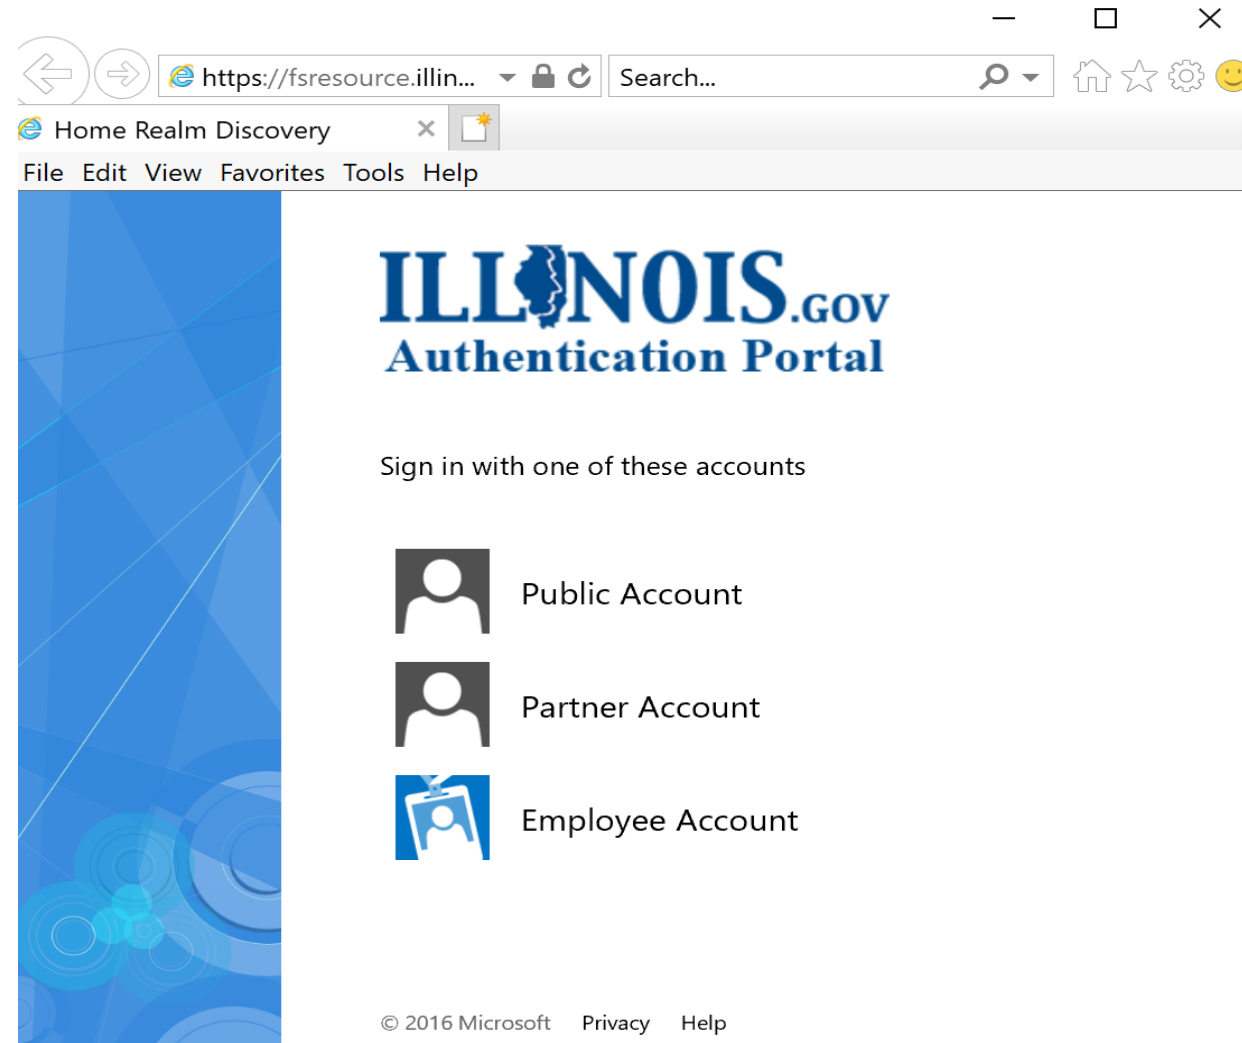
https://fsresource.illin...

Search...

Home Realm Discovery

File Edit View Favorites Tools Help

ILLINOIS.GOV
Authentication Portal

Sign in with one of these accounts

Public Account

Partner Account

Employee Account

© 2016 Microsoft Privacy Help